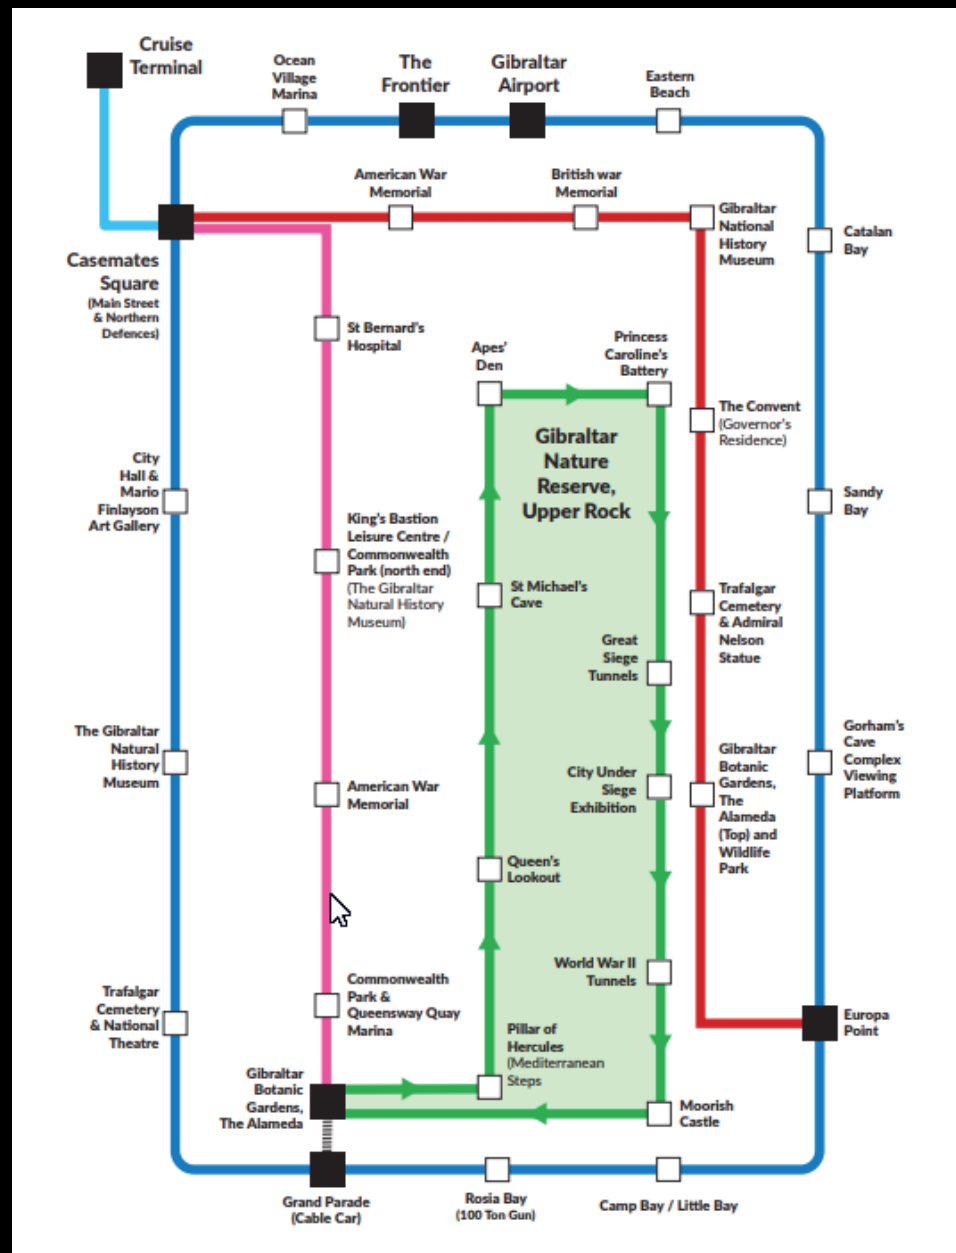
Cruise Terminal

Ocean Village Marina

The Frontier

Gibraltar Airport

Eastern Beach

American War Memorial

British war Memorial

Gibraltar National History Museum

Catalan Bay

Casemates Square (Main Street & Northern Defences)

St Bernard's Hospital

Apes' Den

Princess Caroline's Battery

The Convent (Governor's Residence)

Gibraltar Nature Reserve, Upper Rock

City Hall & Mario Finlayson Art Gallery

Sandy Bay

King's Bastion Leisure Centre / Commonwealth Park (north end) (The Gibraltar Natural History Museum)

St Michael's Cave

Trafalgar Cemetery & Admiral Nelson Statue

Great Siege Tunnels

The Gibraltar Natural History Museum

Gorham's Cave Complex Viewing Platform

Gibraltar Botanic Gardens, The Alameda (Top) and Wildlife Park

American War Memorial

City Under Siege Exhibition

Queen's Lookout

World War II Tunnels

Trafalgar Cemetery & National Theatre

Commonwealth Park & Queensway Quay Marina

Europa Point

Pillar of Hercules (Mediterranean Steps)

Gibraltar Botanic Gardens, The Alameda

Moorish Castle

Grand Parade (Cable Car)

Rosia Bay (100 Ton Gun)

Camp Bay / Little Bay